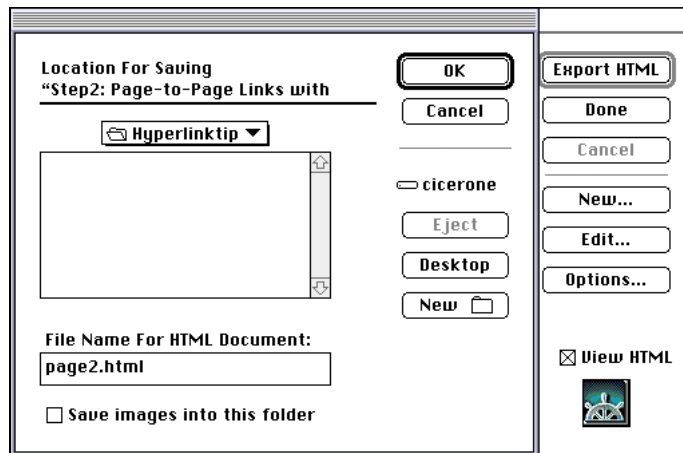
Location For Saving
“Step2: Page-to-Page Links with

Hyperlinktip

File Name For HTML Document:

page2.html

Save images into this folder

OK

Cancel

cicerone

Eject

Desktop

New

Export HTML

Done

Cancel

New...

Edit...

Options...

View HTML